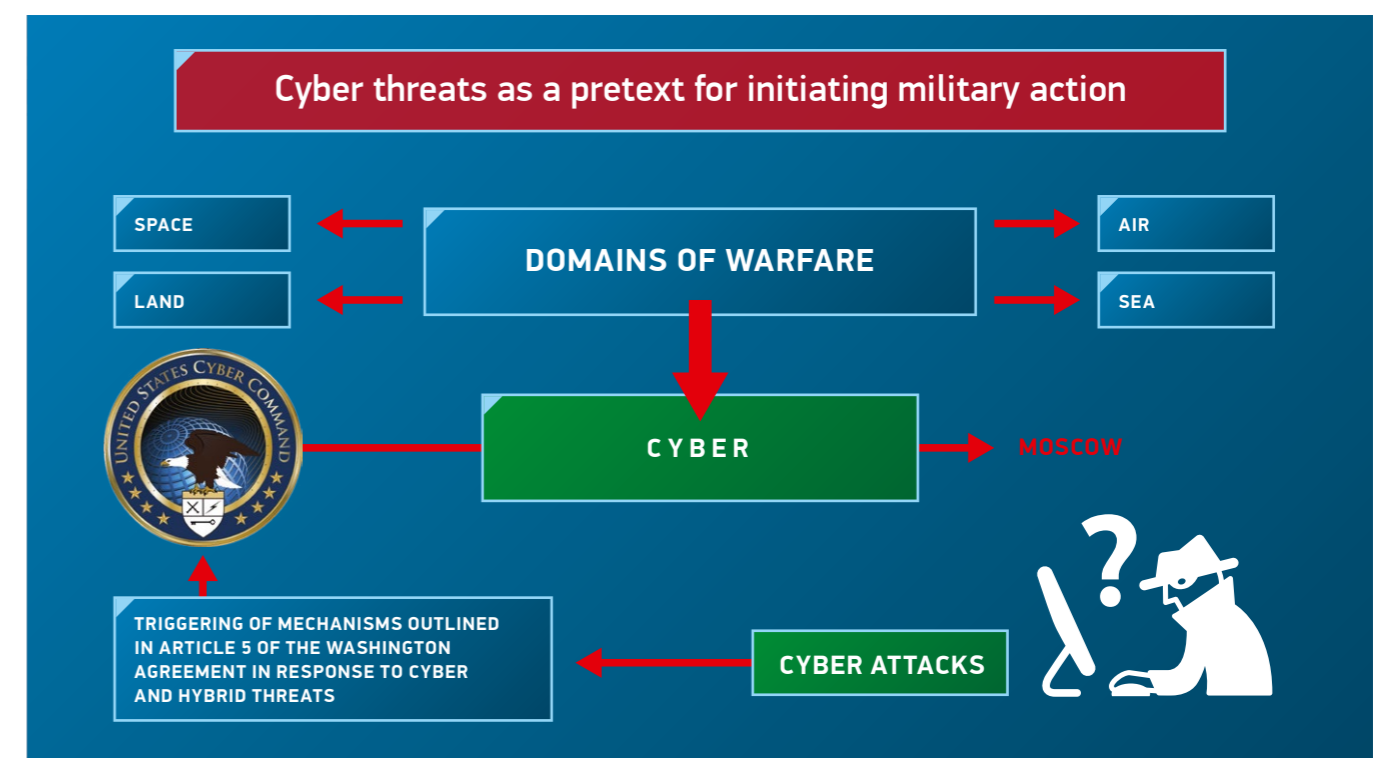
Cyber threats as a pretext for initiating military action

SPACE

LAND

DOMAINS OF WARFARE

AIR

SEA

UNITED STATES CYBER COMMAND

CYBER

MOSCOW

TRIGGERING OF MECHANISMS OUTLINED IN ARTICLE 5 OF THE WASHINGTON AGREEMENT IN RESPONSE TO CYBER AND HYBRID THREATS

CYBER ATTACKS